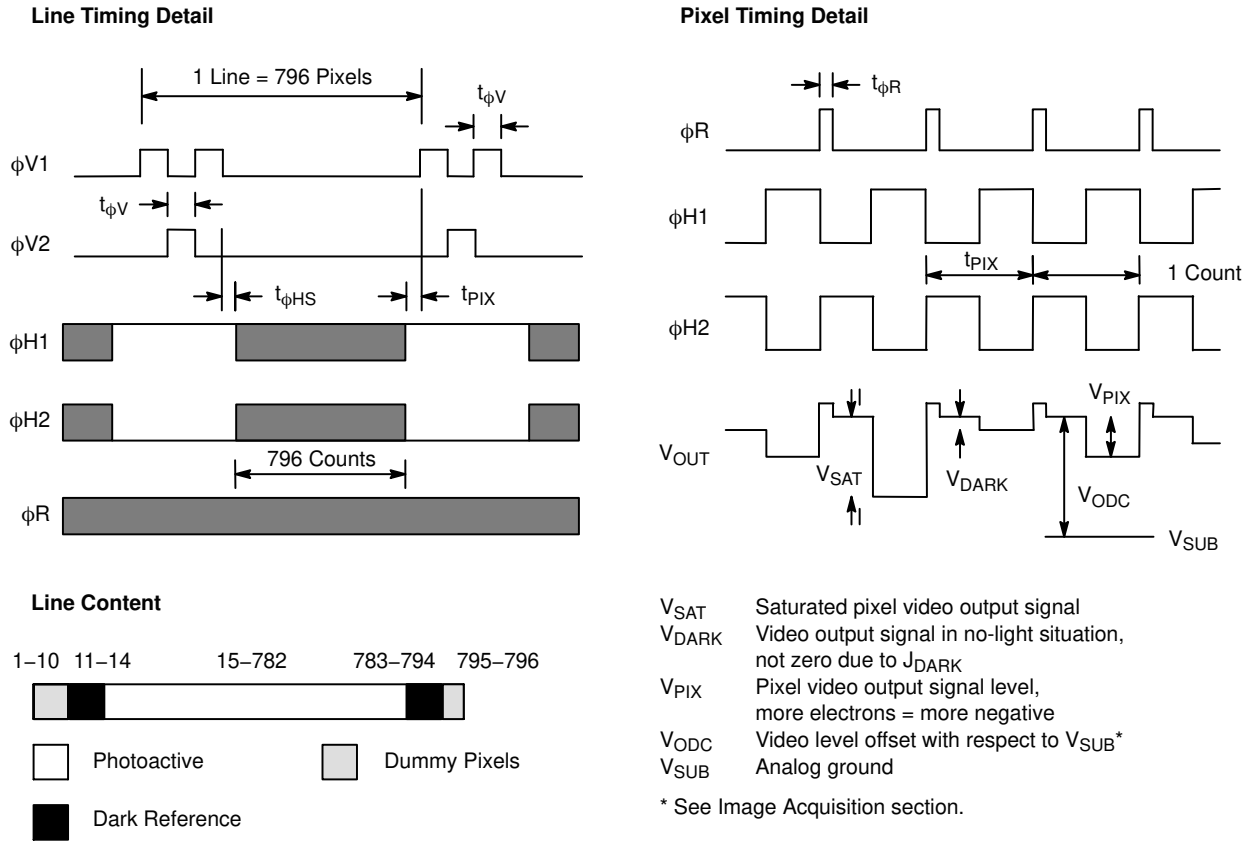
**Line Timing Detail**

1 Line = 796 Pixels

$t_{\phi V}$

$\phi V1$

$t_{\phi V}$

$\phi V2$

$t_{\phi HS}$

$t_{PIX}$

$\phi H1$

$\phi H2$

796 Counts

$\phi R$

**Pixel Timing Detail**

$t_{\phi R}$

$\phi R$

$\phi H1$

$t_{PIX}$

1 Count

$\phi H2$

$V_{PIX}$

$V_{OUT}$

$V_{SAT}$

$V_{DARK}$

$V_{ODC}$

$V_{SUB}$

**Line Content**

1–10 11–14 15–782 783–794 795–796

Photoactive

Dummy Pixels

Dark Reference

$V_{SAT}$ Saturated pixel video output signal
$V_{DARK}$ Video output signal in no-light situation, not zero due to $J_{DARK}$
$V_{PIX}$ Pixel video output signal level, more electrons = more negative
$V_{ODC}$ Video level offset with respect to $V_{SUB}$*
$V_{SUB}$ Analog ground

* See Image Acquisition section.